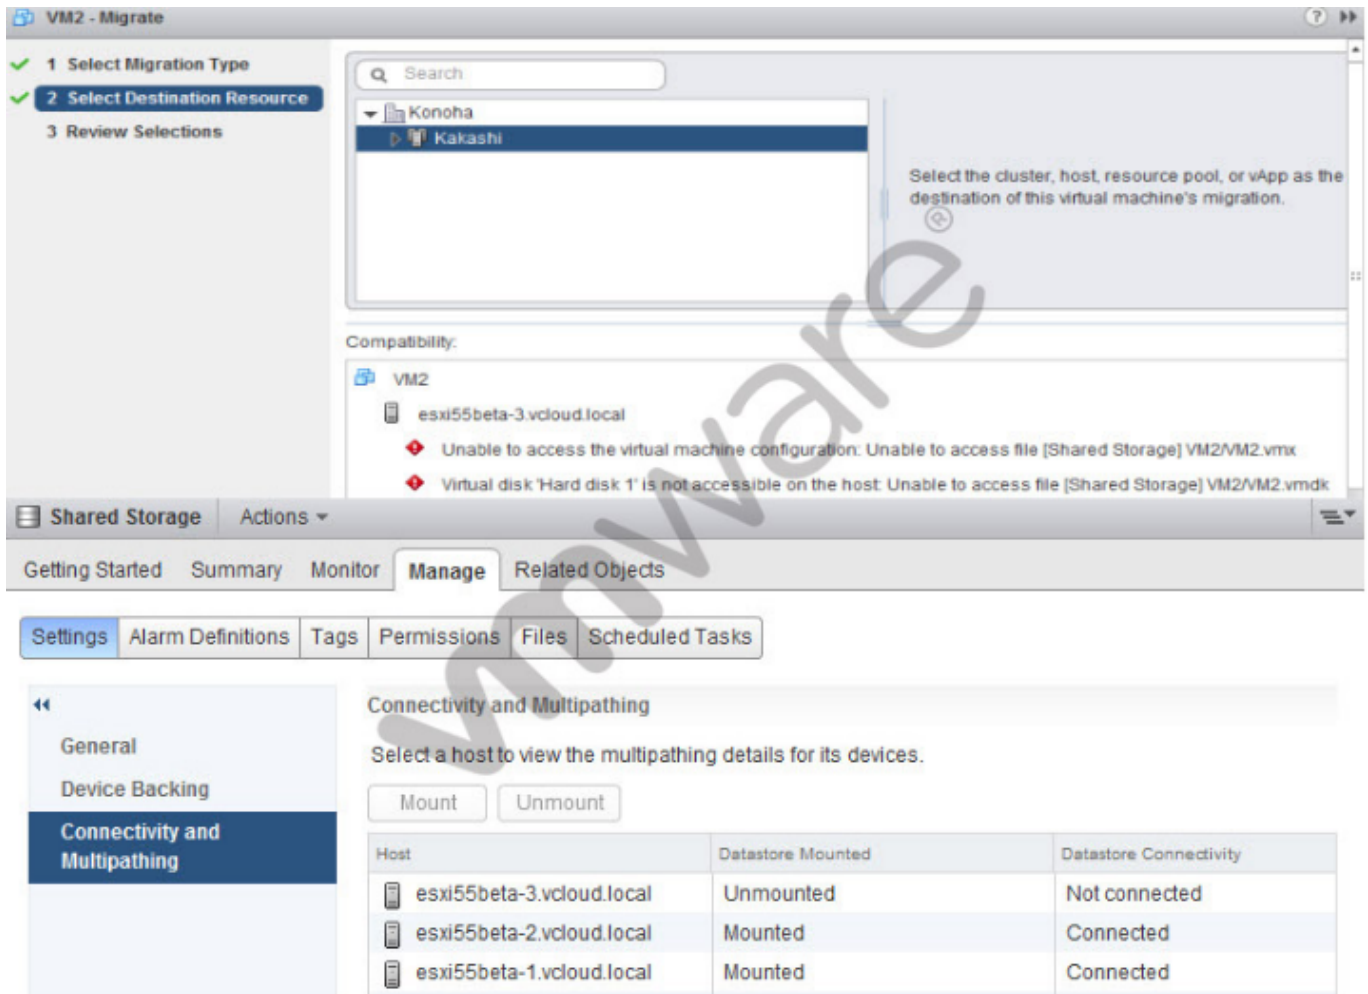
VM2 - Migrate

1 Select Migration Type
2 Select Destination Resource
3 Review Selections

Search

Konoha
Kakashi

Select the cluster, host, resource pool, or vApp as the destination of this virtual machine's migration.

Compatibility:

VM2
esxi55beta-3.vcloud.local
Unable to access the virtual machine configuration: Unable to access file [Shared Storage] VM2/VM2.vmx
Virtual disk 'Hard disk 1' is not accessible on the host: Unable to access file [Shared Storage] VM2/VM2.vmdk

vmware

Shared Storage   Actions

Getting Started   Summary   Monitor   Manage   Related Objects

Settings   Alarm Definitions   Tags   Permissions   Files   Scheduled Tasks

General
Device Backing
Connectivity and Multipathing

Connectivity and Multipathing

Select a host to view the multipathing details for its devices.

Mount   Unmount

| Host | Datastore Mounted | Datastore Connectivity |
|---|---|---|
| esxi55beta-3.vcloud.local | Unmounted | Not connected |
| esxi55beta-2.vcloud.local | Mounted | Connected |
| esxi55beta-1.vcloud.local | Mounted | Connected |